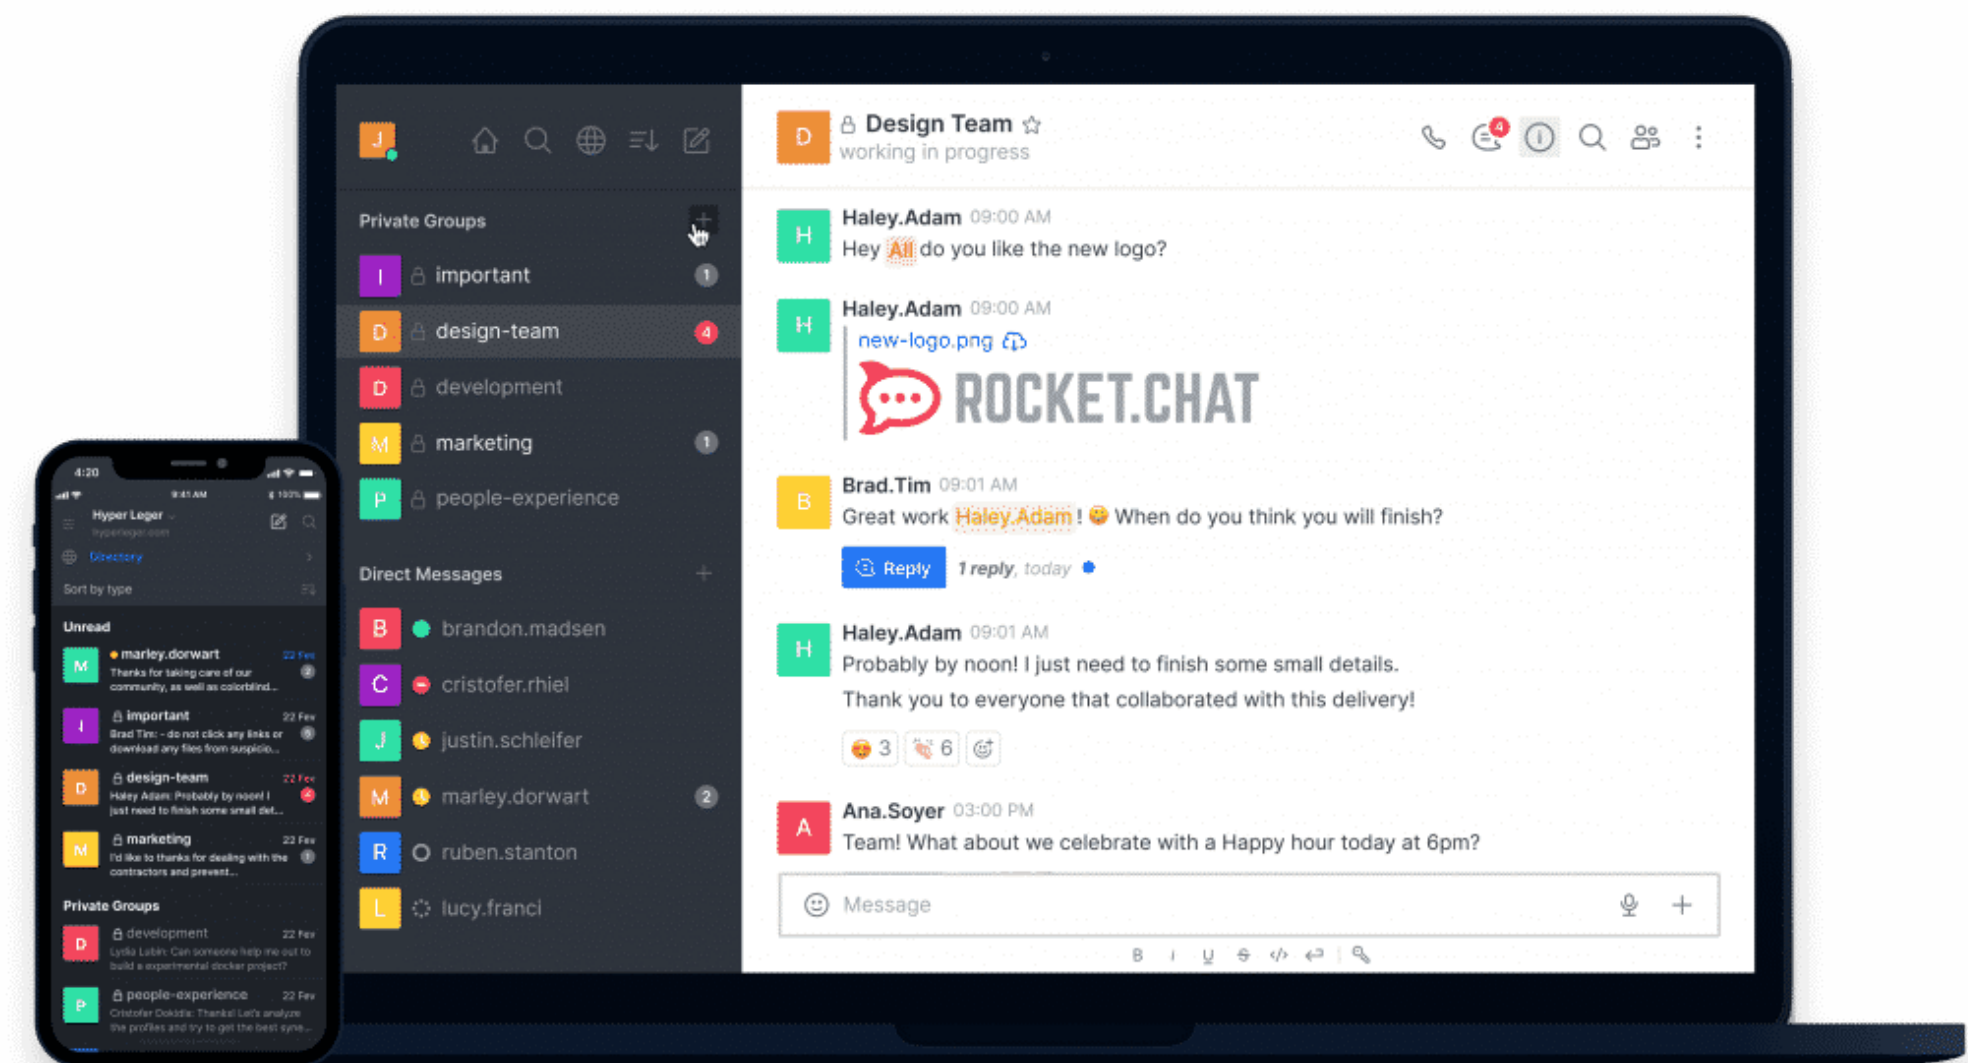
J

Private Groups

I important 1
D design-team 4
D development
M marketing 1
P people-experience

Direct Messages

B brandon.madsen
C cristofer.rhiel
J justin.schleifer
M marley.dorwart 2
R ruben.stanton
L lucy.franci

D Design Team
working in progress

4

H Haley.Adam 09:00 AM
Hey All do you like the new logo?

H Haley.Adam 09:00 AM
new-logo.png
ROCKET.CHAT

B Brad.Tim 09:01 AM
Great work Haley.Adam ! 😊 When do you think you will finish?
Reply 1 reply, today

H Haley.Adam 09:01 AM
Probably by noon! I just need to finish some small details.
Thank you to everyone that collaborated with this delivery!
😍 3 👏 6

A Ana.Soyer 03:00 PM
Team! What about we celebrate with a Happy hour today at 6pm?

Message

B I U S

4:20
Hyper Leger
hyperleger.com
Directory
Sort by type
Unread
M marley.dorwart 22 Fev
Thanks for taking care of our community, as well as colorblind...
I important 22 Fev
Brad Tim: - do not click any links or download any files from suspicio...
D design-team 22 Fev
Haley Adam: Probably by noon! I just need to finish some small det...
M marketing 22 Fev
I'd like to thanks for dealing with the contractors and prevent...
Private Groups
D development 22 Fev
Lydia Lubin: Can someone help me out to build a experimental docker project?
P people-experience 22 Fev
Cristofer Dokidis: Thanks! Let's analyze the profiles and try to get the best syne...